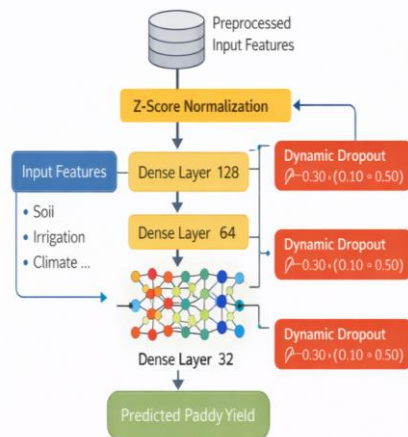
Preprocessed Input Features

Z-Score Normalization

Input Features

• Soil
• Irrigation
• Climate ...

Dense Layer 128

Dense Layer 64

Dense Layer 32

Dynamic Dropout
$\rho$–0.30+(0.10 ∘ 0.50)

Dynamic Dropout
$\rho$–0.30+(0.10 ∘ 0.50)

Dynamic Dropout
$\rho$–0.30+(0.10 ∘ 0.50)

Predicted Paddy Yield